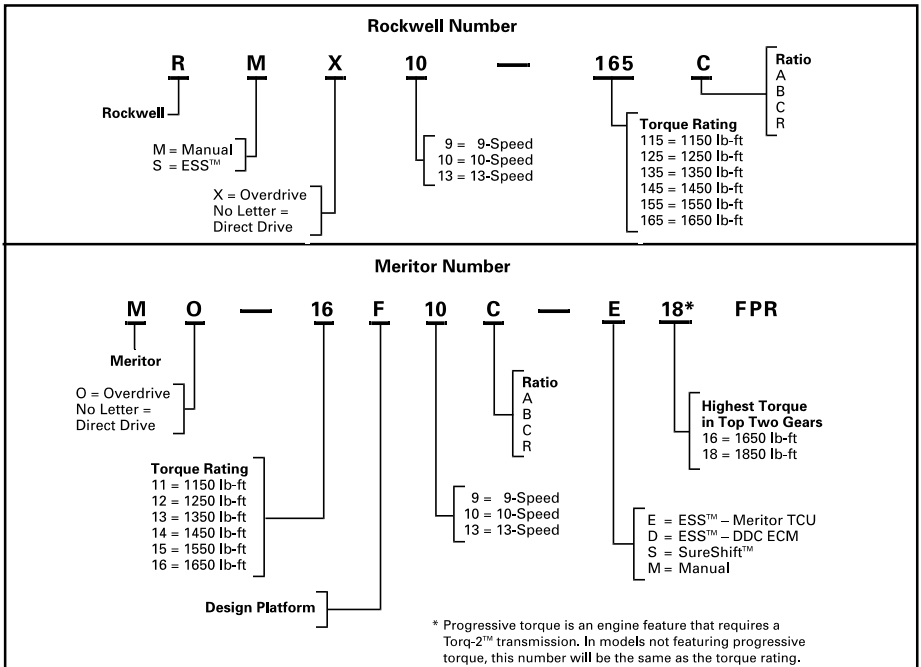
Rockwell Number

R M X 10 — 165 C

Rockwell

M = Manual
S = ESS™

X = Overdrive
No Letter = Direct Drive

9 = 9-Speed
10 = 10-Speed
13 = 13-Speed

Torque Rating
115 = 1150 lb-ft
125 = 1250 lb-ft
135 = 1350 lb-ft
145 = 1450 lb-ft
155 = 1550 lb-ft
165 = 1650 lb-ft

Ratio
A
B
C
R

Meritor Number

M O — 16 F 10 C — E 18* FPR

Meritor

O = Overdrive
No Letter = Direct Drive

Torque Rating
11 = 1150 lb-ft
12 = 1250 lb-ft
13 = 1350 lb-ft
14 = 1450 lb-ft
15 = 1550 lb-ft
16 = 1650 lb-ft

Design Platform

Ratio
A
B
C
R

9 = 9-Speed
10 = 10-Speed
13 = 13-Speed

Highest Torque in Top Two Gears
16 = 1650 lb-ft
18 = 1850 lb-ft

E = ESS™ – Meritor TCU
D = ESS™ – DDC ECM
S = SureShift™
M = Manual

* Progressive torque is an engine feature that requires a Torq-2™ transmission. In models not featuring progressive torque, this number will be the same as the torque rating.